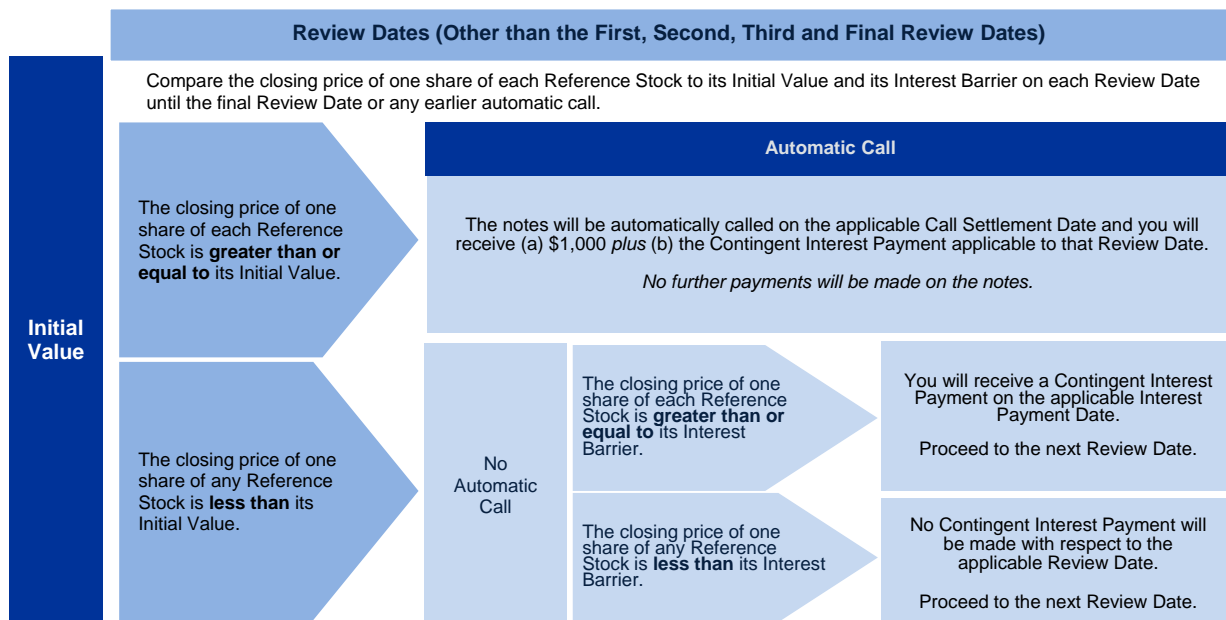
Review Dates (Other than the First, Second, Third and Final Review Dates)

Initial Value

Compare the closing price of one share of each Reference Stock to its Initial Value and its Interest Barrier on each Review Date until the final Review Date or any earlier automatic call.

The closing price of one share of each Reference Stock is **greater than or equal to** its Initial Value.

Automatic Call

The notes will be automatically called on the applicable Call Settlement Date and you will receive (a) $1,000 *plus* (b) the Contingent Interest Payment applicable to that Review Date.

*No further payments will be made on the notes.*

The closing price of one share of any Reference Stock is **less than** its Initial Value.

No Automatic Call

The closing price of one share of each Reference Stock is **greater than or equal to** its Interest Barrier.

You will receive a Contingent Interest Payment on the applicable Interest Payment Date.

Proceed to the next Review Date.

The closing price of one share of any Reference Stock is **less than** its Interest Barrier.

No Contingent Interest Payment will be made with respect to the applicable Review Date.

Proceed to the next Review Date.